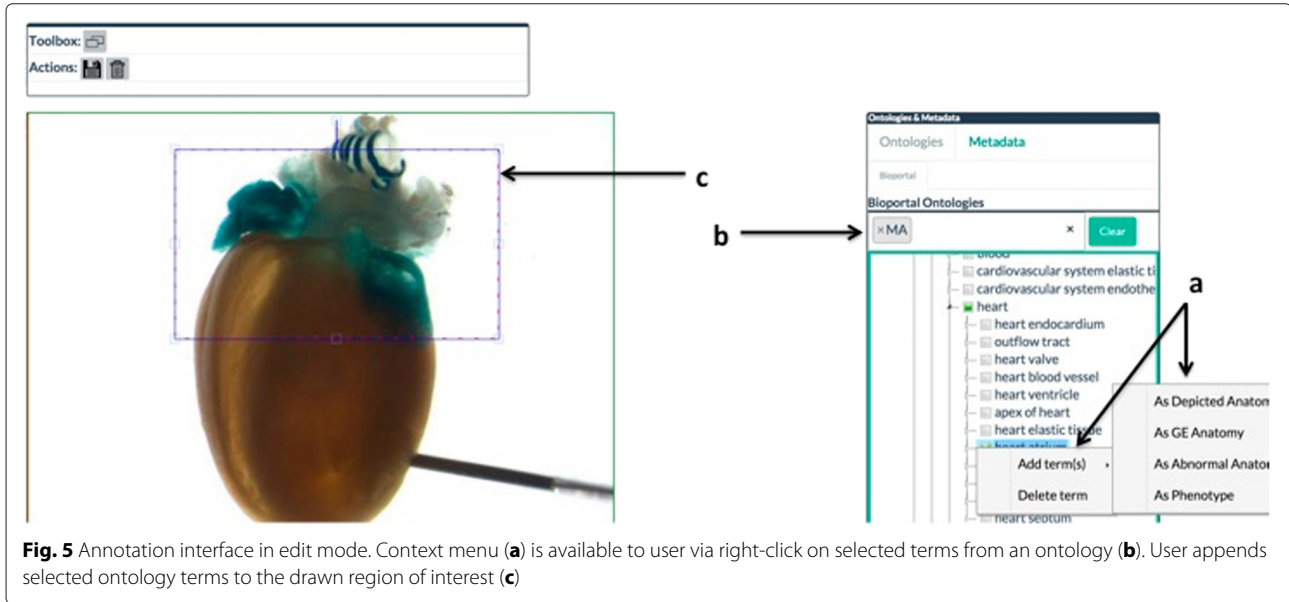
Toolbox:
Actions:

c

Ontologies & Metadata
Ontologies
Metadata
Bioportal
Bioportal Ontologies
b
×MA
×
Clear
blood
cardiovascular system elastic ti
cardiovascular system endothe
heart
heart endocardium
outflow tract
heart valve
heart blood vessel
heart ventricle
apex of heart
heart elastic tissue
heart atrium
Add term(s)
Delete term
heart septum
a
As Depicted Anaton
As GE Anatomy
As Abnormal Anato
As Phenotype

**Fig. 5** Annotation interface in edit mode. Context menu (**a**) is available to user via right-click on selected terms from an ontology (**b**). User appends selected ontology terms to the drawn region of interest (**c**)